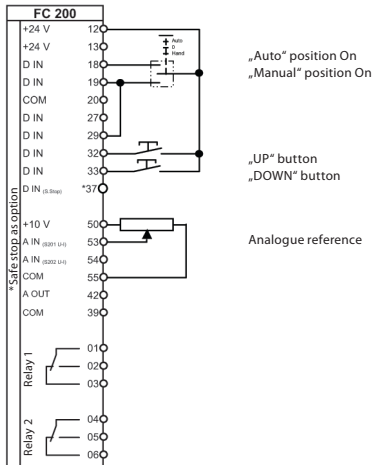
FC 200

+24 V 12
+24 V 13
D IN 18
D IN 19
COM 20
D IN 27
D IN 29
D IN 32
D IN 33
D IN (S.Stop) *37
+10 V 50
A IN (S201 U-I) 53
A IN (S202 U-I) 54
COM 55
A OUT 42
COM 39

*Safe stop as option

Auto
0
Hand

„Auto" position On
„Manual" position On

„UP" button
„DOWN" button

Analogue reference

Relay 1
01
02
03

Relay 2
04
05
06